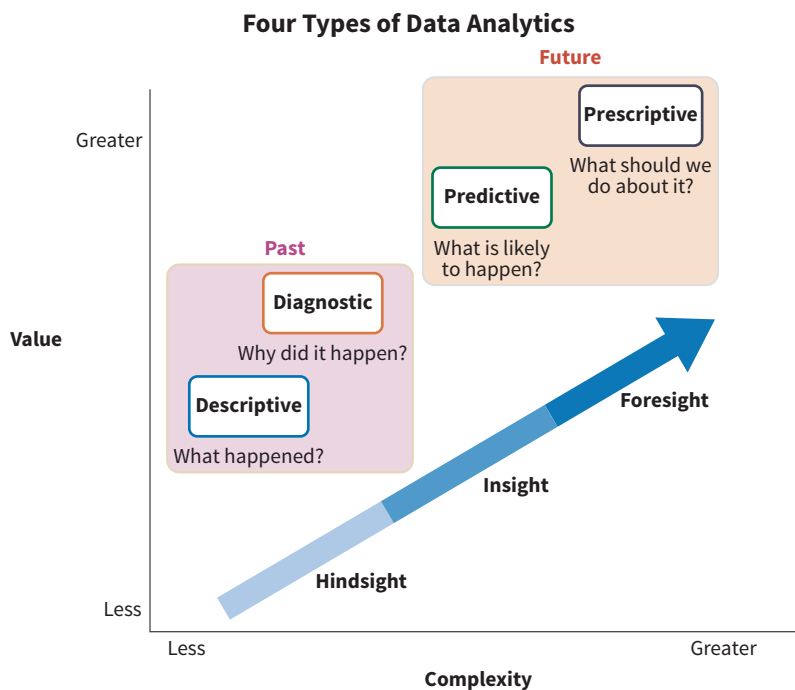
Four Types of Data Analytics

Future

Prescriptive

What should we do about it?

Predictive

What is likely to happen?

Greater

Past

Diagnostic

Why did it happen?

Value

Descriptive

What happened?

Foresight

Insight

Hindsight

Less

Less

Greater

Complexity